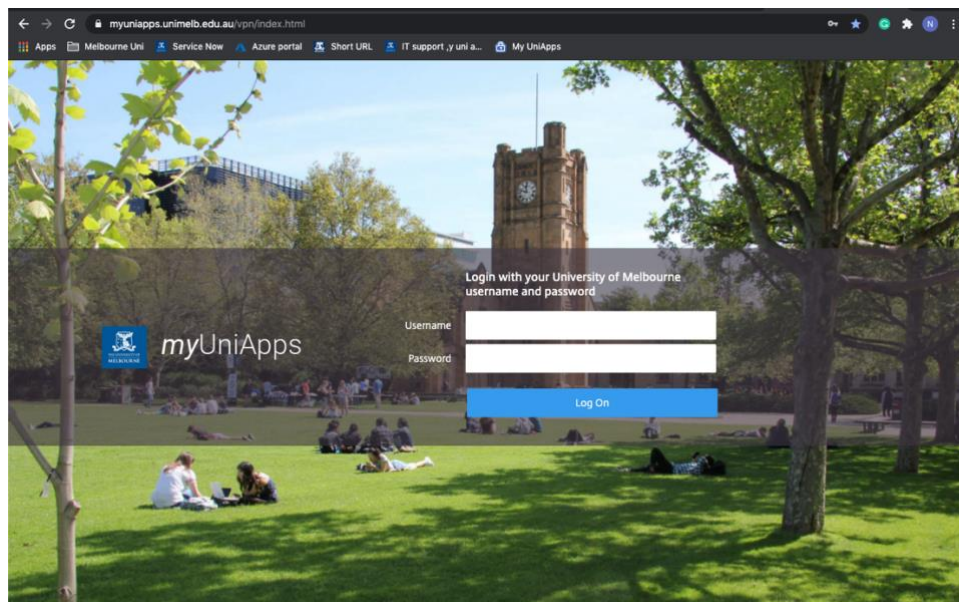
myuniapps.unimelb.edu.au/vpn/index.html

Apps Melbourne Uni Service Now Azure portal Short URL IT support ,y uni a... My UniApps

MELBOURNE

myUniApps

Login with your University of Melbourne username and password

Username

Password

Log On